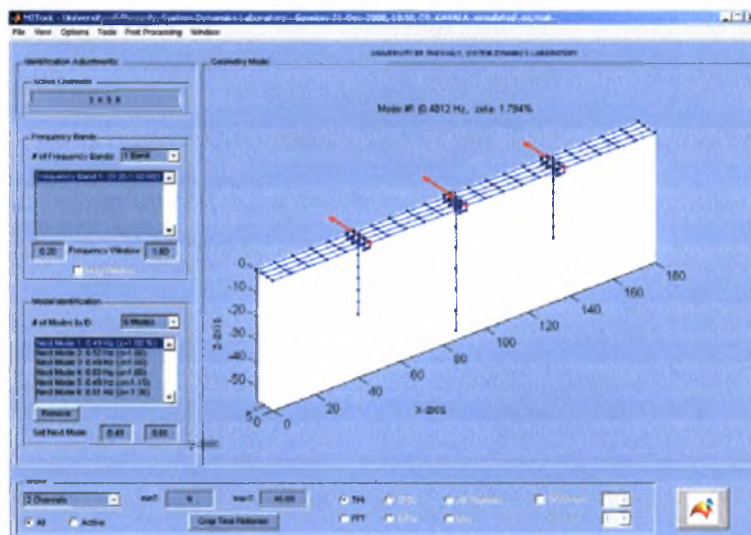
MITool - University of Waterloo, System Dynamics Laboratory - Session 31-Dec-2008, 19:50, CS_KAVALA_simulated_as.mat

File View Options Tools Post Processing Window

University of Waterloo, System Dynamics Laboratory

Identification Adjustments

Active Channels

2 4 6 8

Frequency Bands

# of Frequency Bands 1 Band

Frequency Band 1: [0.20 - 1.60 Hz]

0.20 Frequency Window 1.60

Modal Identification

# of Modes to ID 6 Modes

Next Mode 1: 0.48 Hz (z=1.80 %)
Next Mode 2: 0.52 Hz (z=1.00)
Next Mode 3: 0.49 Hz (z=1.00)
Next Mode 4: 0.53 Hz (z=1.00)
Next Mode 5: 0.49 Hz (z=1.10)
Next Mode 6: 0.52 Hz (z=1.30)

Remove

Set Next Mode 0.45 0.55

Geometry Mode

Mode #1 ID 0.4812 Hz, zeta: 1.794%

0
-10
-20
-30
-40
-50
z-axis
50
0
20
40
60
80
100
120
140
160
180
x-axis

2 Channels

All Active

min T 0 max T 60.00

Crop Time Histories

TH FFT